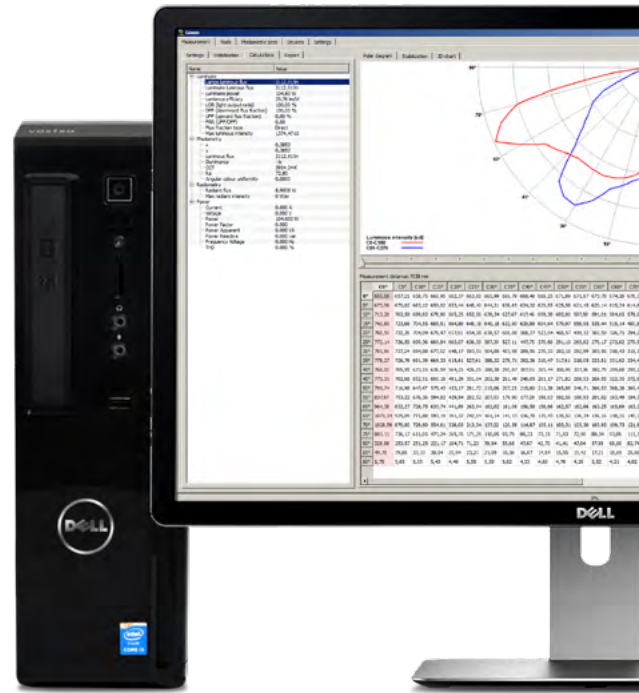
vostro

DELL

DELL

Measurement | Tools | Measurement limit | Devices | Settings

Settings | Stabilization | Calculation | Export

Name | Value

Luminous intensity (cd)

Polar diagram | Stabilization | 3D chart

Measurement distance 7038 mm

core i5